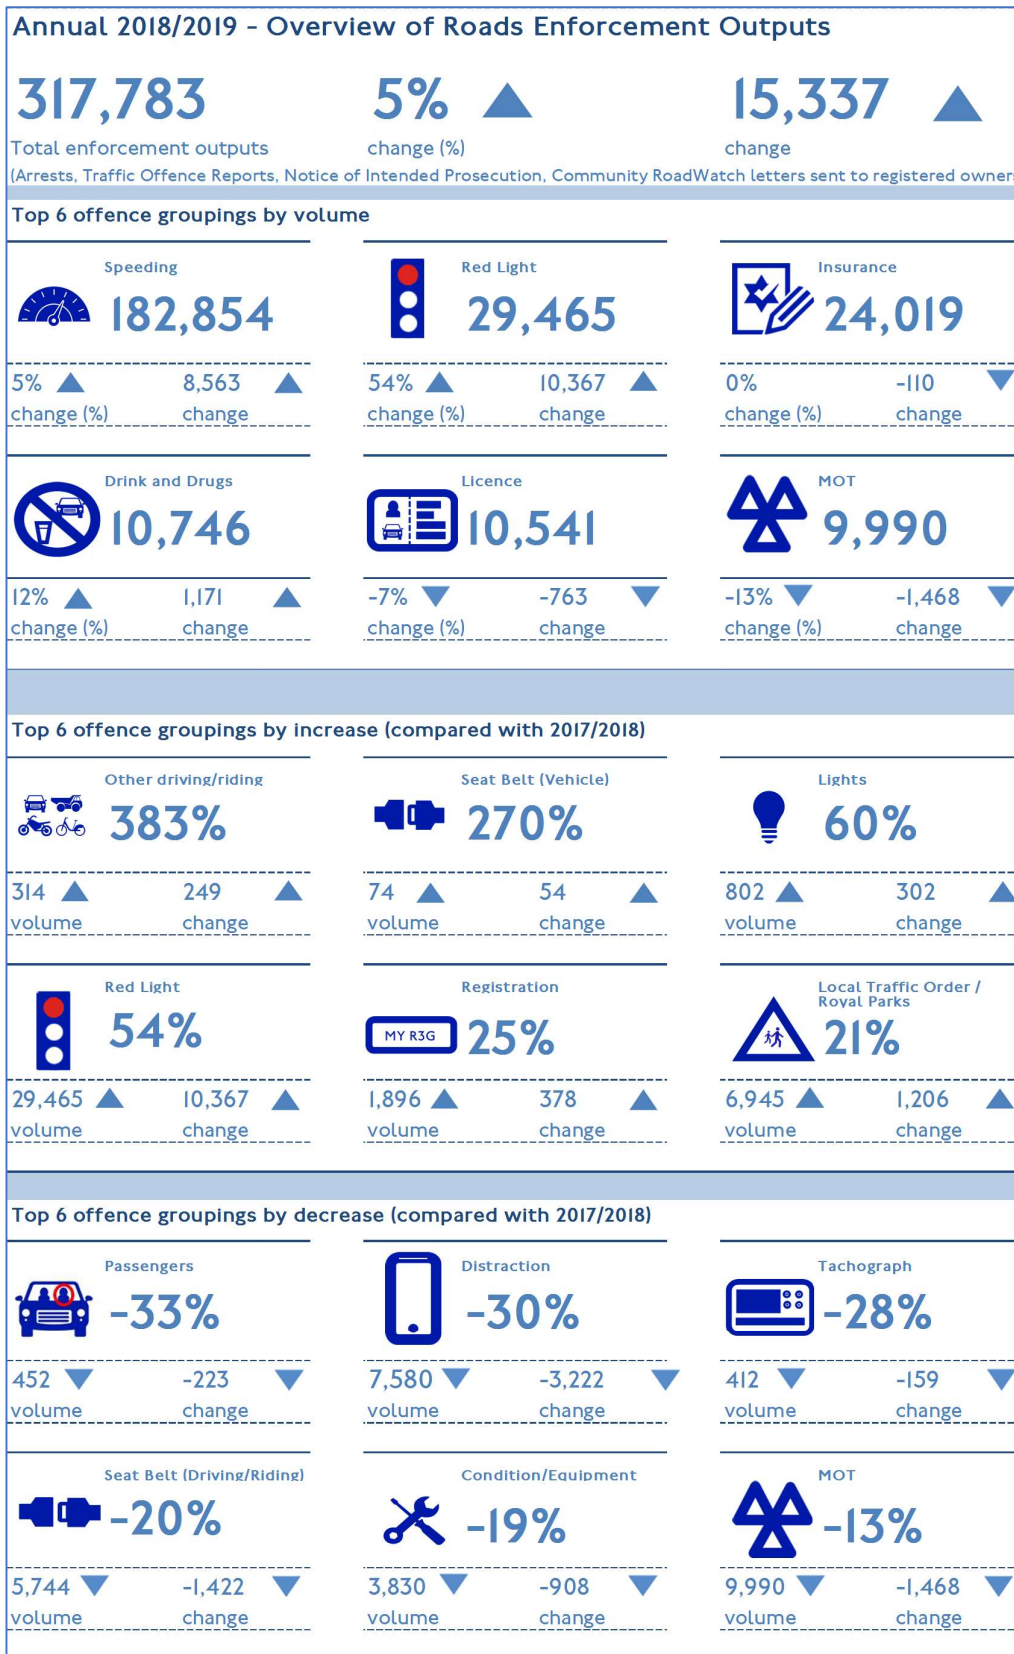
Annual 2018/2019 - Overview of Roads Enforcement Outputs

317,783
Total enforcement outputs

5%
change (%)

15,337
change

(Arrests, Traffic Offence Reports, Notice of Intended Prosecution, Community RoadWatch letters sent to registered owner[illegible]

Top 6 offence groupings by volume

Speeding
182,854
5% change (%)
8,563 change

Red Light
29,465
54% change (%)
10,367 change

Insurance
24,019
0% change (%)
-110 change

Drink and Drugs
10,746
12% change (%)
1,171 change

Licence
10,541
-7% change (%)
-763 change

MOT
9,990
-13% change (%)
-1,468 change

Top 6 offence groupings by increase (compared with 2017/2018)

Other driving/riding
383%
314 volume
249 change

Seat Belt (Vehicle)
270%
74 volume
54 change

Lights
60%
802 volume
302 change

Red Light
54%
29,465 volume
10,367 change

Registration
MY R3G
25%
1,896 volume
378 change

Local Traffic Order / Royal Parks
21%
6,945 volume
1,206 change

Top 6 offence groupings by decrease (compared with 2017/2018)

Passengers
-33%
452 volume
-223 change

Distraction
-30%
7,580 volume
-3,222 change

Tachograph
-28%
412 volume
-159 change

Seat Belt (Driving/Riding)
-20%
5,744 volume
-1,422 change

Condition/Equipment
-19%
3,830 volume
-908 change

MOT
-13%
9,990 volume
-1,468 change